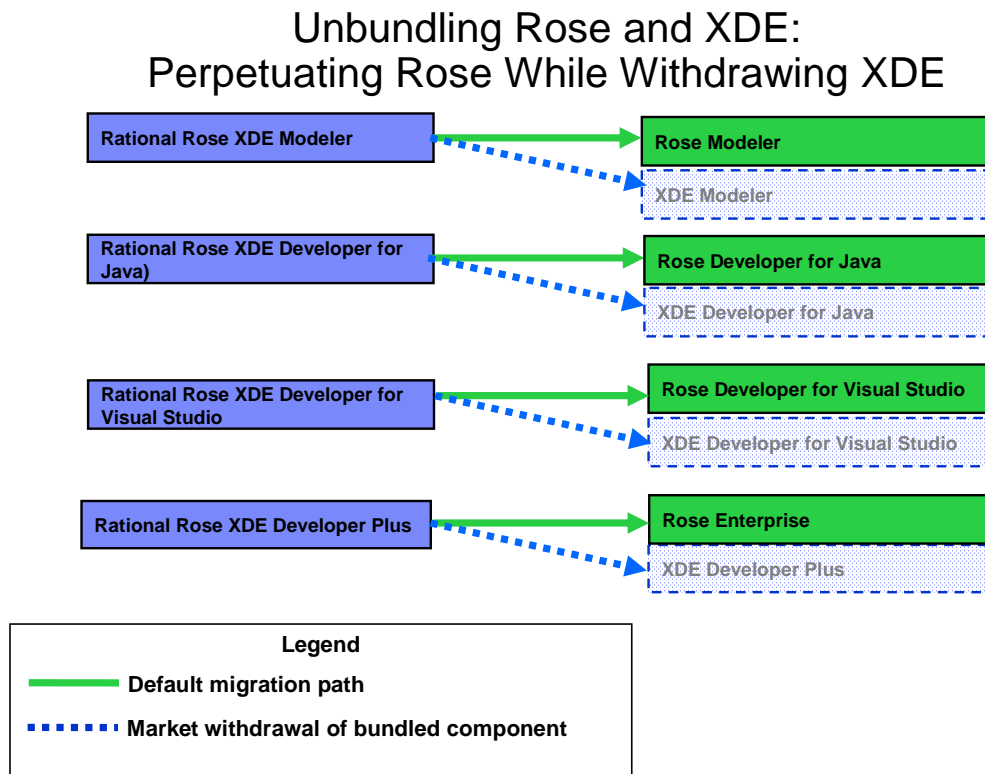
Unbundling Rose and XDE:
Perpetuating Rose While Withdrawing XDE

Rational Rose XDE Modeler

Rose Modeler

XDE Modeler

Rational Rose XDE Developer for Java)

Rose Developer for Java

XDE Developer for Java

Rational Rose XDE Developer for Visual Studio

Rose Developer for Visual Studio

XDE Developer for Visual Studio

Rational Rose XDE Developer Plus

Rose Enterprise

XDE Developer Plus

Legend

Default migration path

Market withdrawal of bundled component